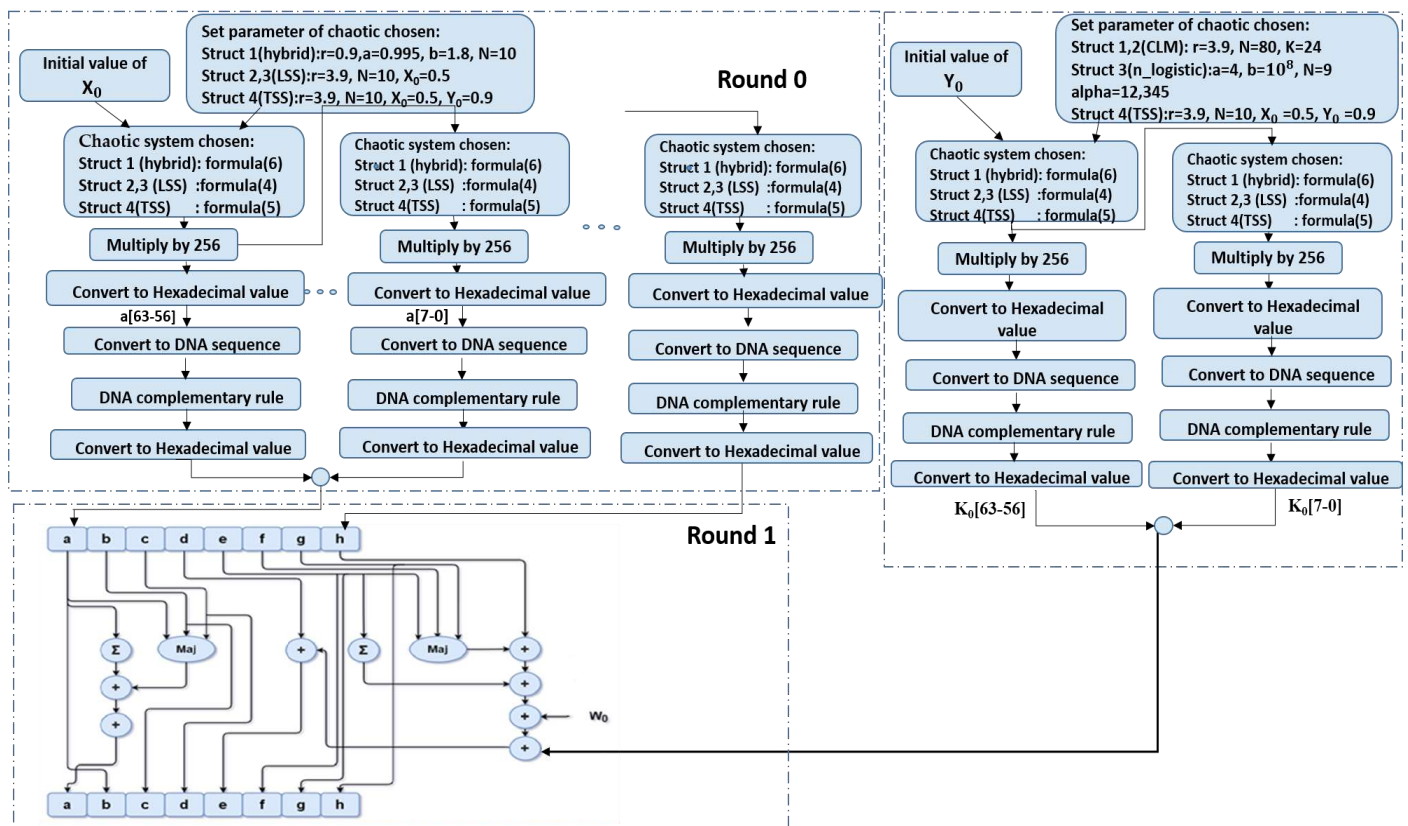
Initial value of $X_0$

Set parameter of chaotic chosen:
Struct 1(hybrid):r=0.9,a=0.995, b=1.8, N=10
Struct 2,3(LSS):r=3.9, N=10, $X_0$=0.5
Struct 4(TSS):r=3.9, N=10, $X_0$=0.5, $Y_0$=0.9

Round 0

Chaotic system chosen:
Struct 1 (hybrid): formula(6)
Struct 2,3 (LSS) :formula(4)
Struct 4(TSS) : formula(5)

Multiply by 256

Convert to Hexadecimal value

a[63-56]

Convert to DNA sequence

DNA complementary rule

Convert to Hexadecimal value

Chaotic system chosen:
Struct 1 (hybrid): formula(6)
Struct 2,3 (LSS) :formula(4)
Struct 4(TSS) : formula(5)

Multiply by 256

Convert to Hexadecimal value

a[7-0]

Convert to DNA sequence

DNA complementary rule

Convert to Hexadecimal value

Chaotic system chosen:
Struct 1 (hybrid): formula(6)
Struct 2,3 (LSS) :formula(4)
Struct 4(TSS) : formula(5)

Multiply by 256

Convert to Hexadecimal value

Convert to DNA sequence

DNA complementary rule

Convert to Hexadecimal value

Initial value of $Y_0$

Set parameter of chaotic chosen:
Struct 1,2(CLM): r=3.9, N=80, K=24
Struct 3(n_logistic):a=4, b=$10^8$, N=9
alpha=12,345
Struct 4(TSS):r=3.9, N=10, $X_0$ =0.5, $Y_0$ =0.9

Chaotic system chosen:
Struct 1 (hybrid): formula(6)
Struct 2,3 (LSS) :formula(4)
Struct 4(TSS) : formula(5)

Multiply by 256

Convert to Hexadecimal value

Convert to DNA sequence

DNA complementary rule

Convert to Hexadecimal value

$K_0$[63-56]

Chaotic system chosen:
Struct 1 (hybrid): formula(6)
Struct 2,3 (LSS) :formula(4)
Struct 4(TSS) : formula(5)

Multiply by 256

Convert to Hexadecimal value

Convert to DNA sequence

DNA complementary rule

Convert to Hexadecimal value

$K_0$[7-0]

Round 1

a b c d e f g h

Σ Maj + Σ Maj +

+ +

+ +

$W_0$

+

a b c d e f g h